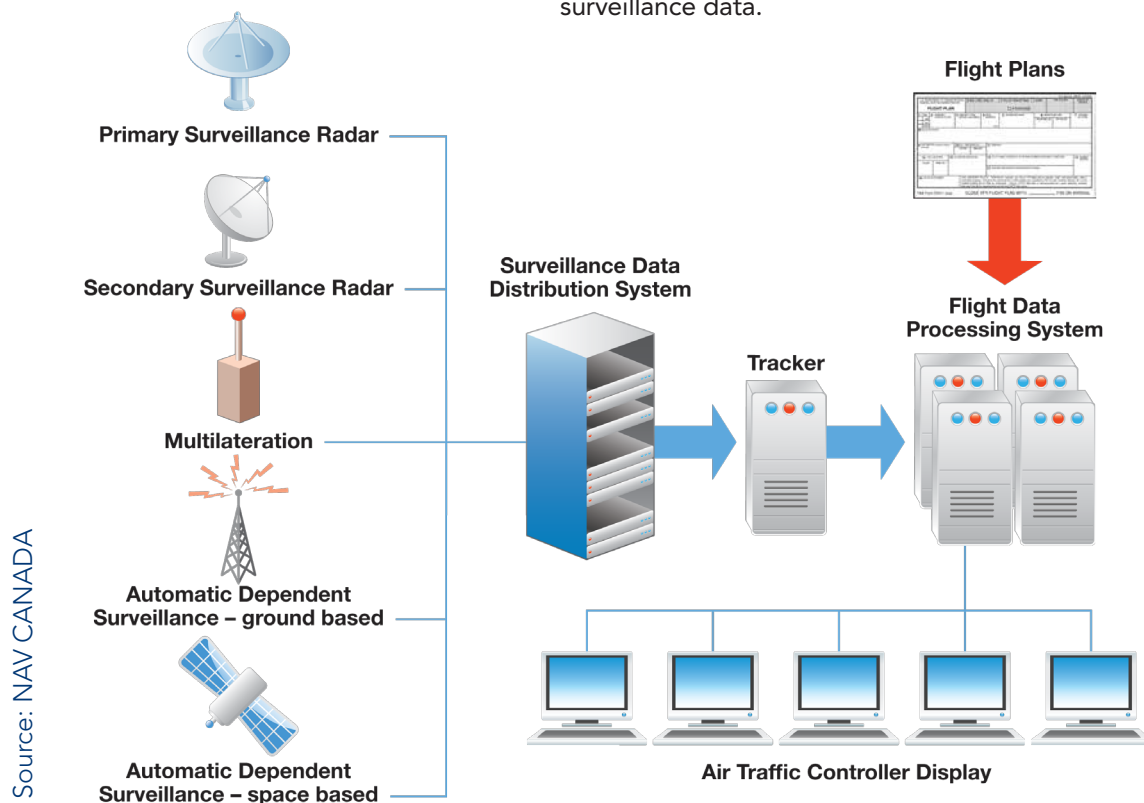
surveillance data.

Primary Surveillance Radar

Secondary Surveillance Radar

Multilateration

Automatic Dependent Surveillance – ground based

Automatic Dependent Surveillance – space based

Surveillance Data Distribution System

Tracker

Flight Plans

FLIGHT PLAN

Flight Data Processing System

Air Traffic Controller Display

Source: NAV CANADA